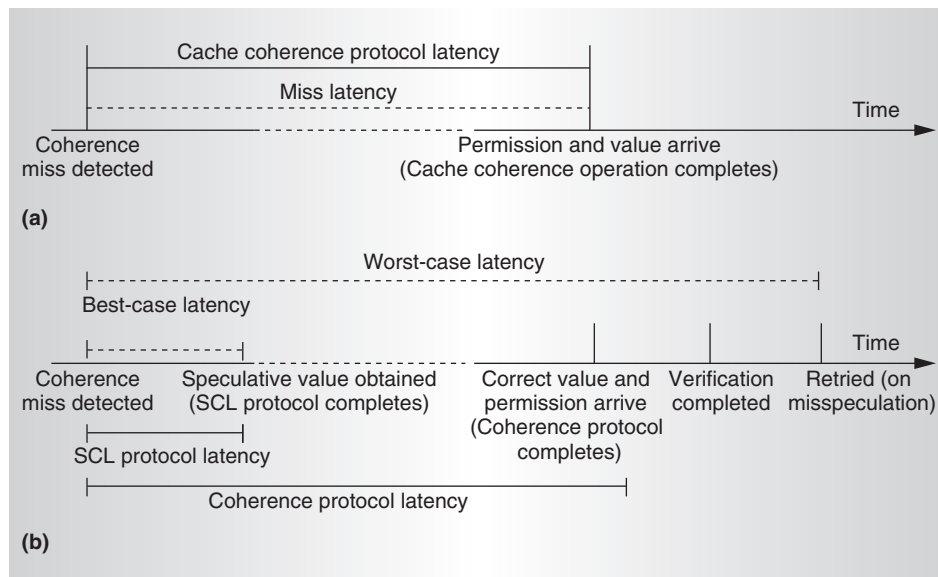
Cache coherence protocol latency

Miss latency

Time

Coherence miss detected

Permission and value arrive (Cache coherence operation completes)

(a)

Worst-case latency

Best-case latency

Time

Coherence miss detected

Speculative value obtained (SCL protocol completes)

Correct value and permission arrive (Coherence protocol completes)

Verification completed

Retried (on misspeculation)

SCL protocol latency

Coherence protocol latency

(b)